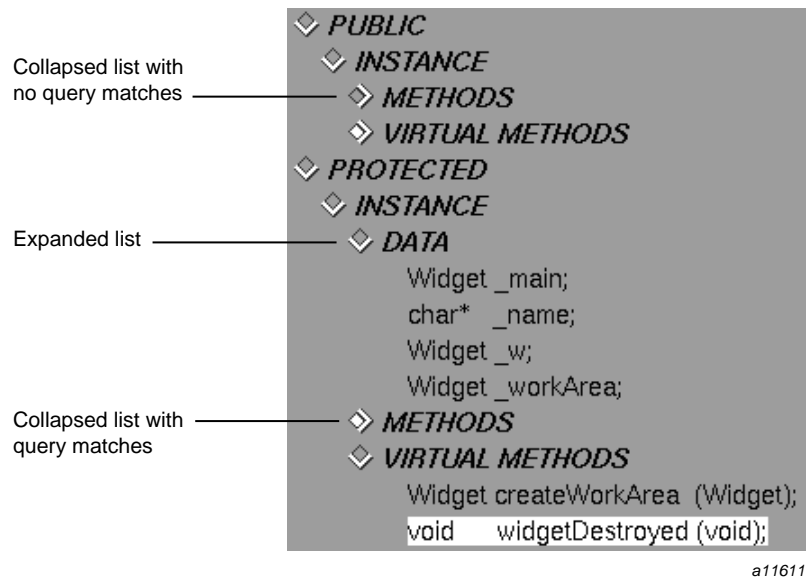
Collapsed list with no query matches

Expanded list

Collapsed list with query matches

PUBLIC
INSTANCE
METHODS
VIRTUAL METHODS
PROTECTED
INSTANCE
DATA
Widget _main;
char* _name;
Widget _w;
Widget _workArea;
METHODS
VIRTUAL METHODS
Widget createWorkArea (Widget);
void widgetDestroyed (void);

a11611